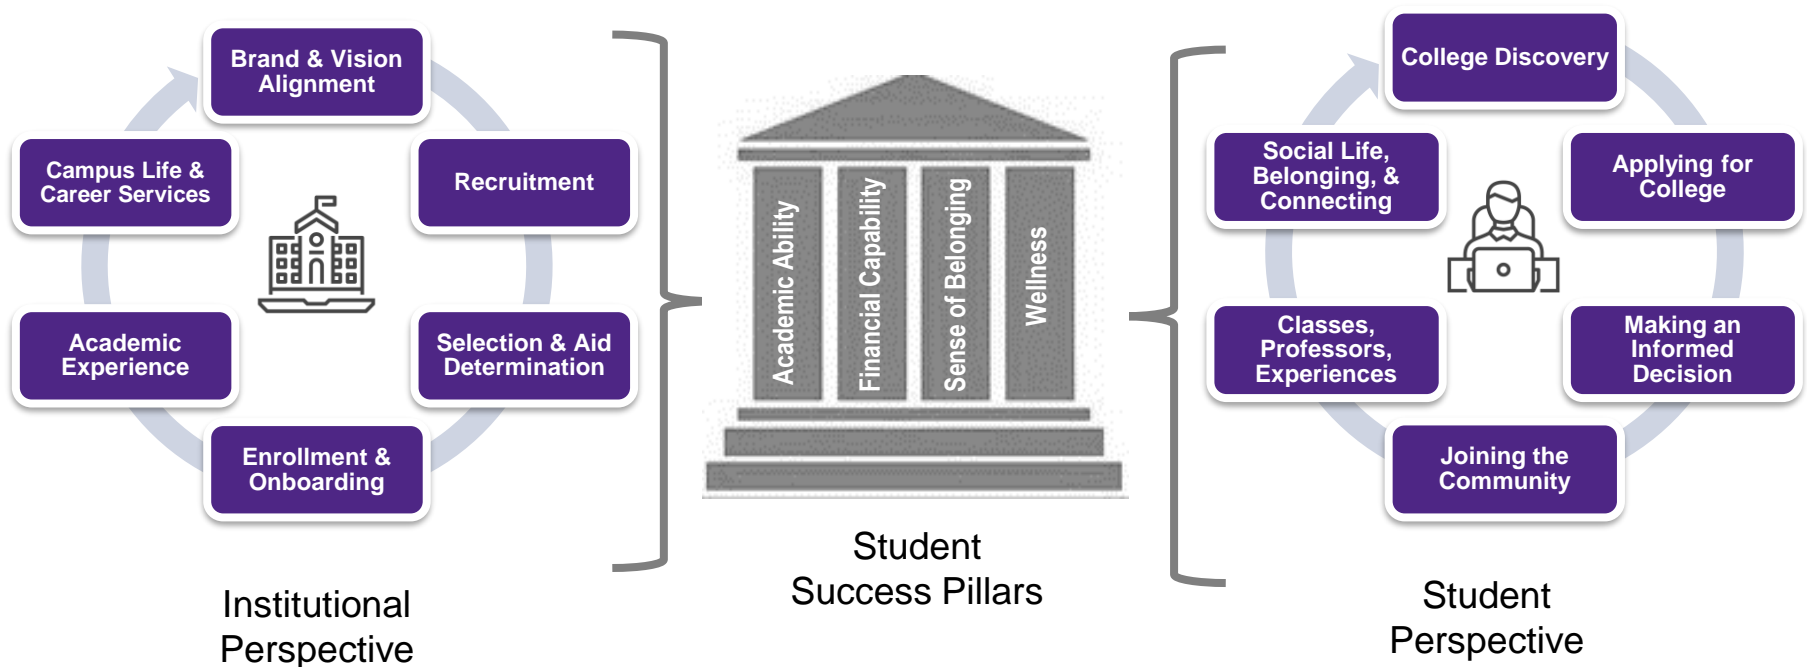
Brand & Vision Alignment

Recruitment

Selection & Aid Determination

Enrollment & Onboarding

Academic Experience

Campus Life & Career Services

Institutional Perspective

Academic Ability

Financial Capability

Sense of Belonging

Wellness

Student Success Pillars

College Discovery

Applying for College

Making an Informed Decision

Joining the Community

Classes, Professors, Experiences

Social Life, Belonging, & Connecting

Student Perspective